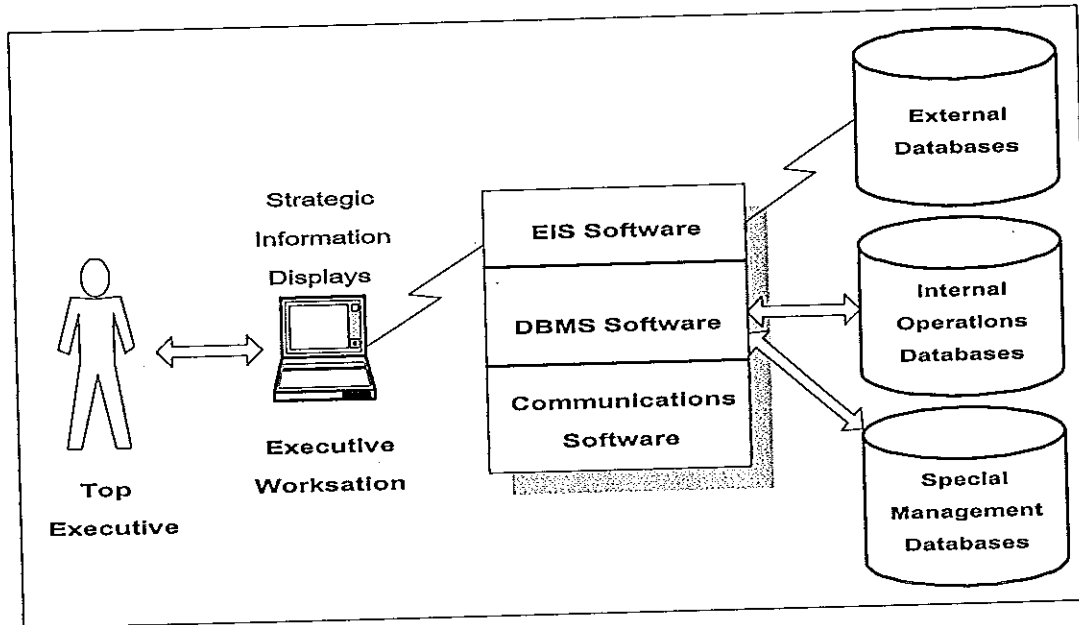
Strategic Information Displays

Top Executive

Executive Worksation

EIS Software

DBMS Software

Communications Software

External Databases

Internal Operations Databases

Special Management Databases